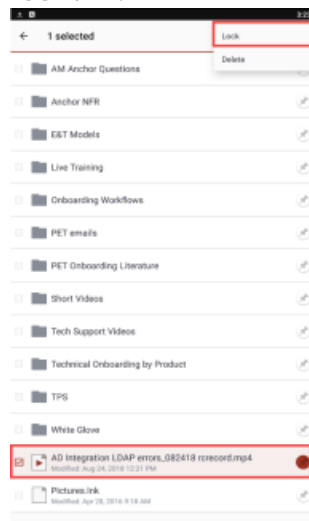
3:2

1 selected

Lock

Delete

AM Anchor Questions

Anchor NFR

E&T Models

Live Training

Onboarding Workflows

PET emails

PET Onboarding Literature

Short Videos

Tech Support Videos

Technical Onboarding by Product

TPS

White Glove

AD Integration LDAP errors_082418 rcrecord.mp4
Modified: Aug 24, 2018 12:21 PM

Pictures.lnk
Modified: Apr 28, 2016 9:18 AM